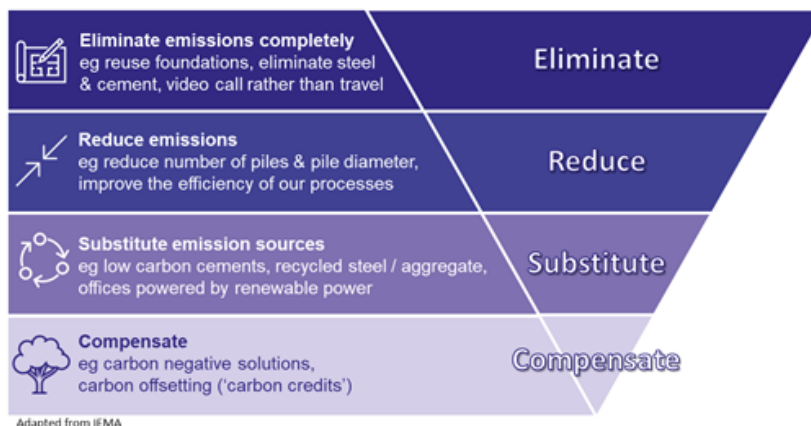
**Eliminate emissions completely**
eg reuse foundations, eliminate steel & cement, video call rather than travel

Eliminate

**Reduce emissions**
eg reduce number of piles & pile diameter, improve the efficiency of our processes

Reduce

**Substitute emission sources**
eg low carbon cements, recycled steel / aggregate, offices powered by renewable power

Substitute

**Compensate**
eg carbon negative solutions, carbon offsetting ('carbon credits')

Compensate

Adapted from IEMA